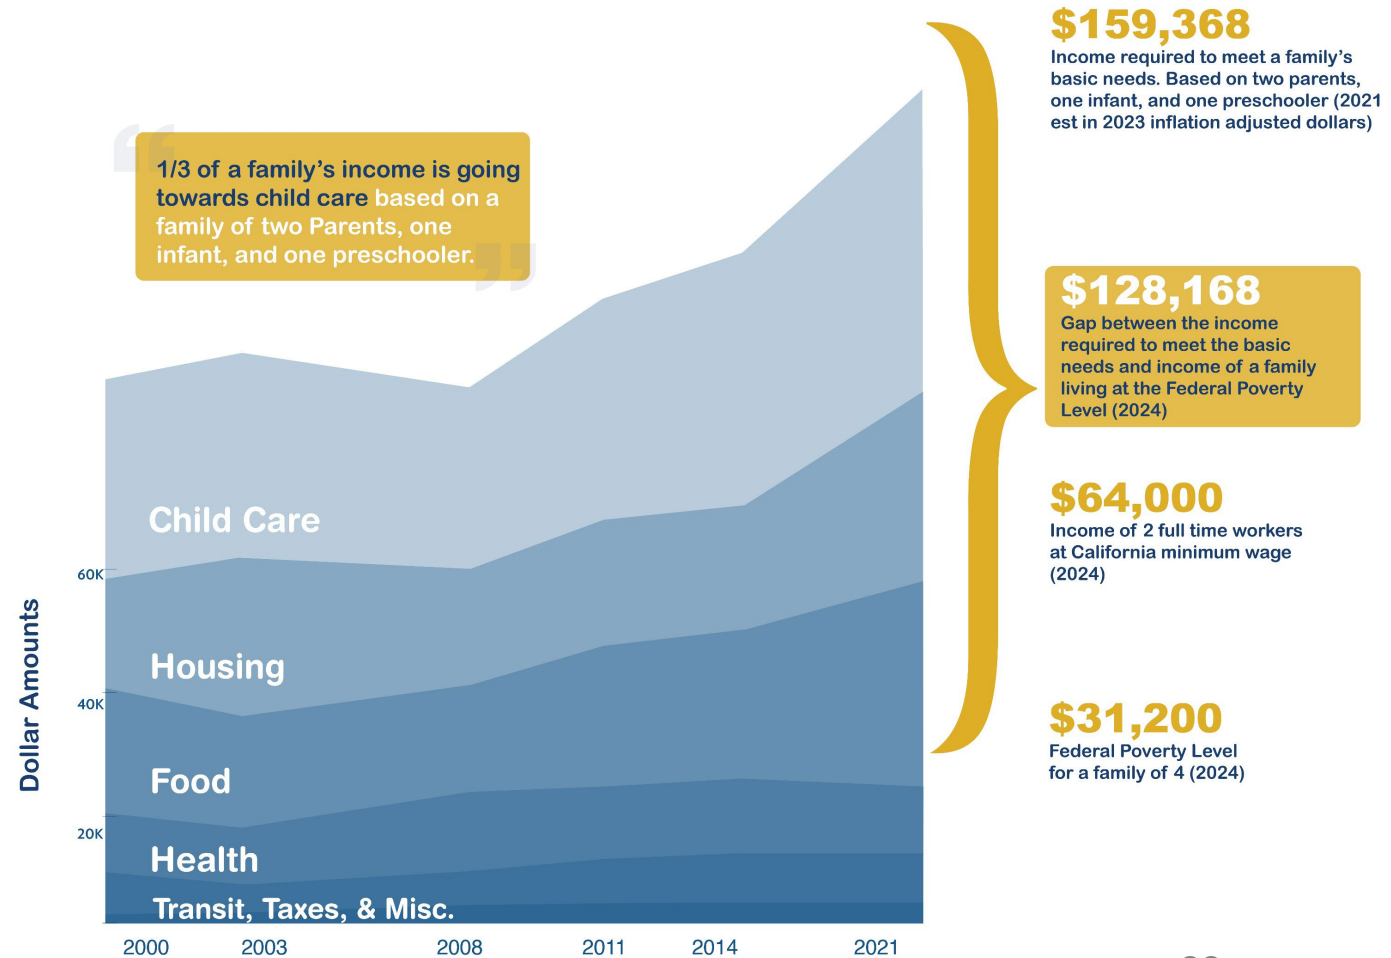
1/3 of a family's income is going towards child care based on a family of two Parents, one infant, and one preschooler.

$159,368
Income required to meet a family's basic needs. Based on two parents, one infant, and one preschooler (2021 est in 2023 inflation adjusted dollars)

$128,168
Gap between the income required to meet the basic needs and income of a family living at the Federal Poverty Level (2024)

$64,000
Income of 2 full time workers at California minimum wage (2024)

$31,200
Federal Poverty Level for a family of 4 (2024)

Dollar Amounts

60K
40K
20K

Child Care
Housing
Food
Health
Transit, Taxes, & Misc.

2000
2003
2008
2011
2014
2021